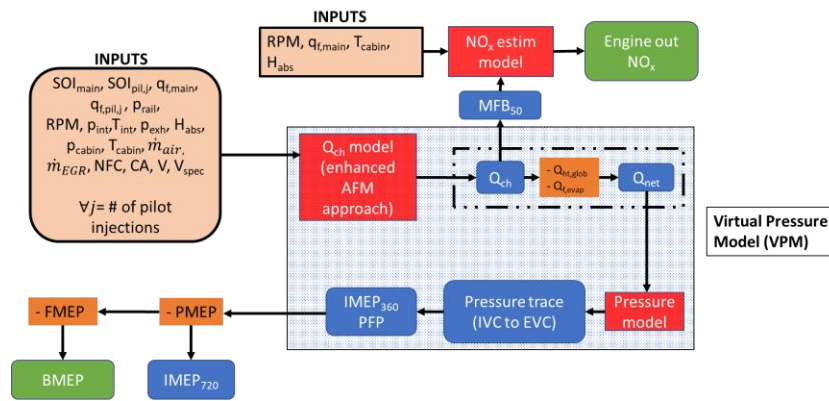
INPUTS

RPM, $q_{f,main}$, $T_{cabin}$, $H_{abs}$

$NO_x$ estim model

Engine out $NO_x$

INPUTS

$SOI_{main}$, $SOI_{pil,j}$, $q_{f,main}$, $q_{f,pil,j}$, $p_{rail}$, RPM, $p_{int}$, $T_{int}$, $p_{exh}$, $H_{abs}$, $p_{cabin}$, $T_{cabin}$, $\dot{m}_{air}$, $\dot{m}_{EGR}$, NFC, CA, V, $V_{spec}$

$\forall j$= # of pilot injections

$MFB_{50}$

$Q_{ch}$ model (enhanced AFM approach)

$Q_{ch}$

- $Q_{ht,glob}$
- $Q_{f,evap}$

$Q_{net}$

Virtual Pressure Model (VPM)

- FMEP

- PMEP

$IMEP_{360}$
PFP

Pressure trace (IVC to EVC)

Pressure model

BMEP

$IMEP_{720}$